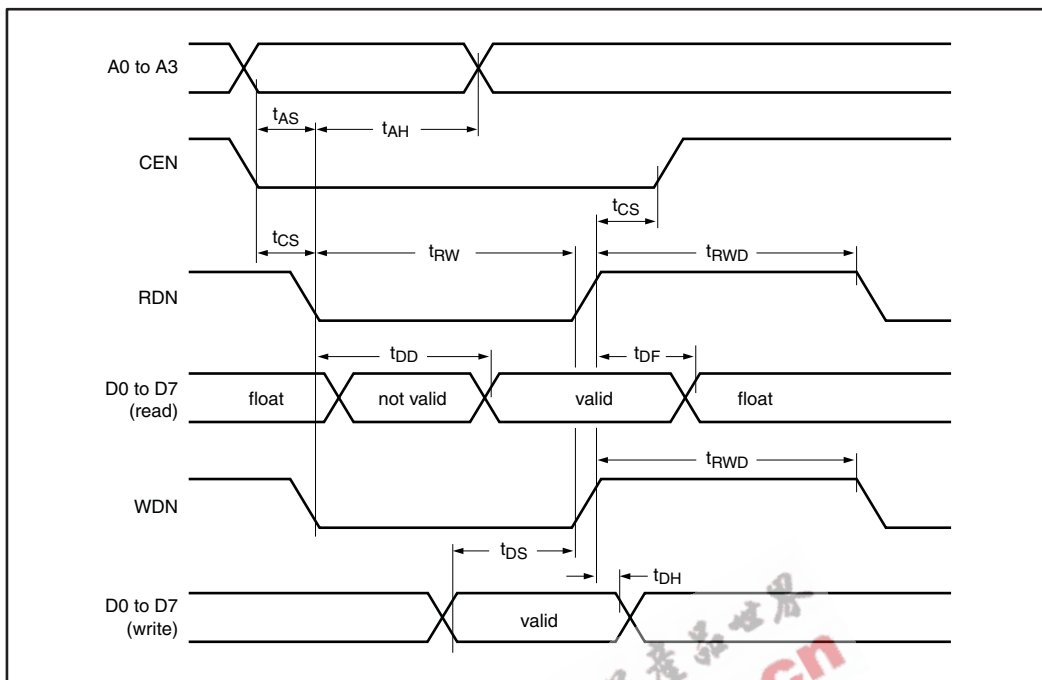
A0 to A3

$t_{AS}$

$t_{AH}$

CEN

$t_{CS}$

$t_{CS}$

$t_{RW}$

$t_{RWD}$

RDN

$t_{DD}$

$t_{DF}$

D0 to D7 (read)

float

not valid

valid

float

$t_{RWD}$

WDN

$t_{DS}$

$t_{DH}$

D0 to D7 (write)

valid

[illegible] cn